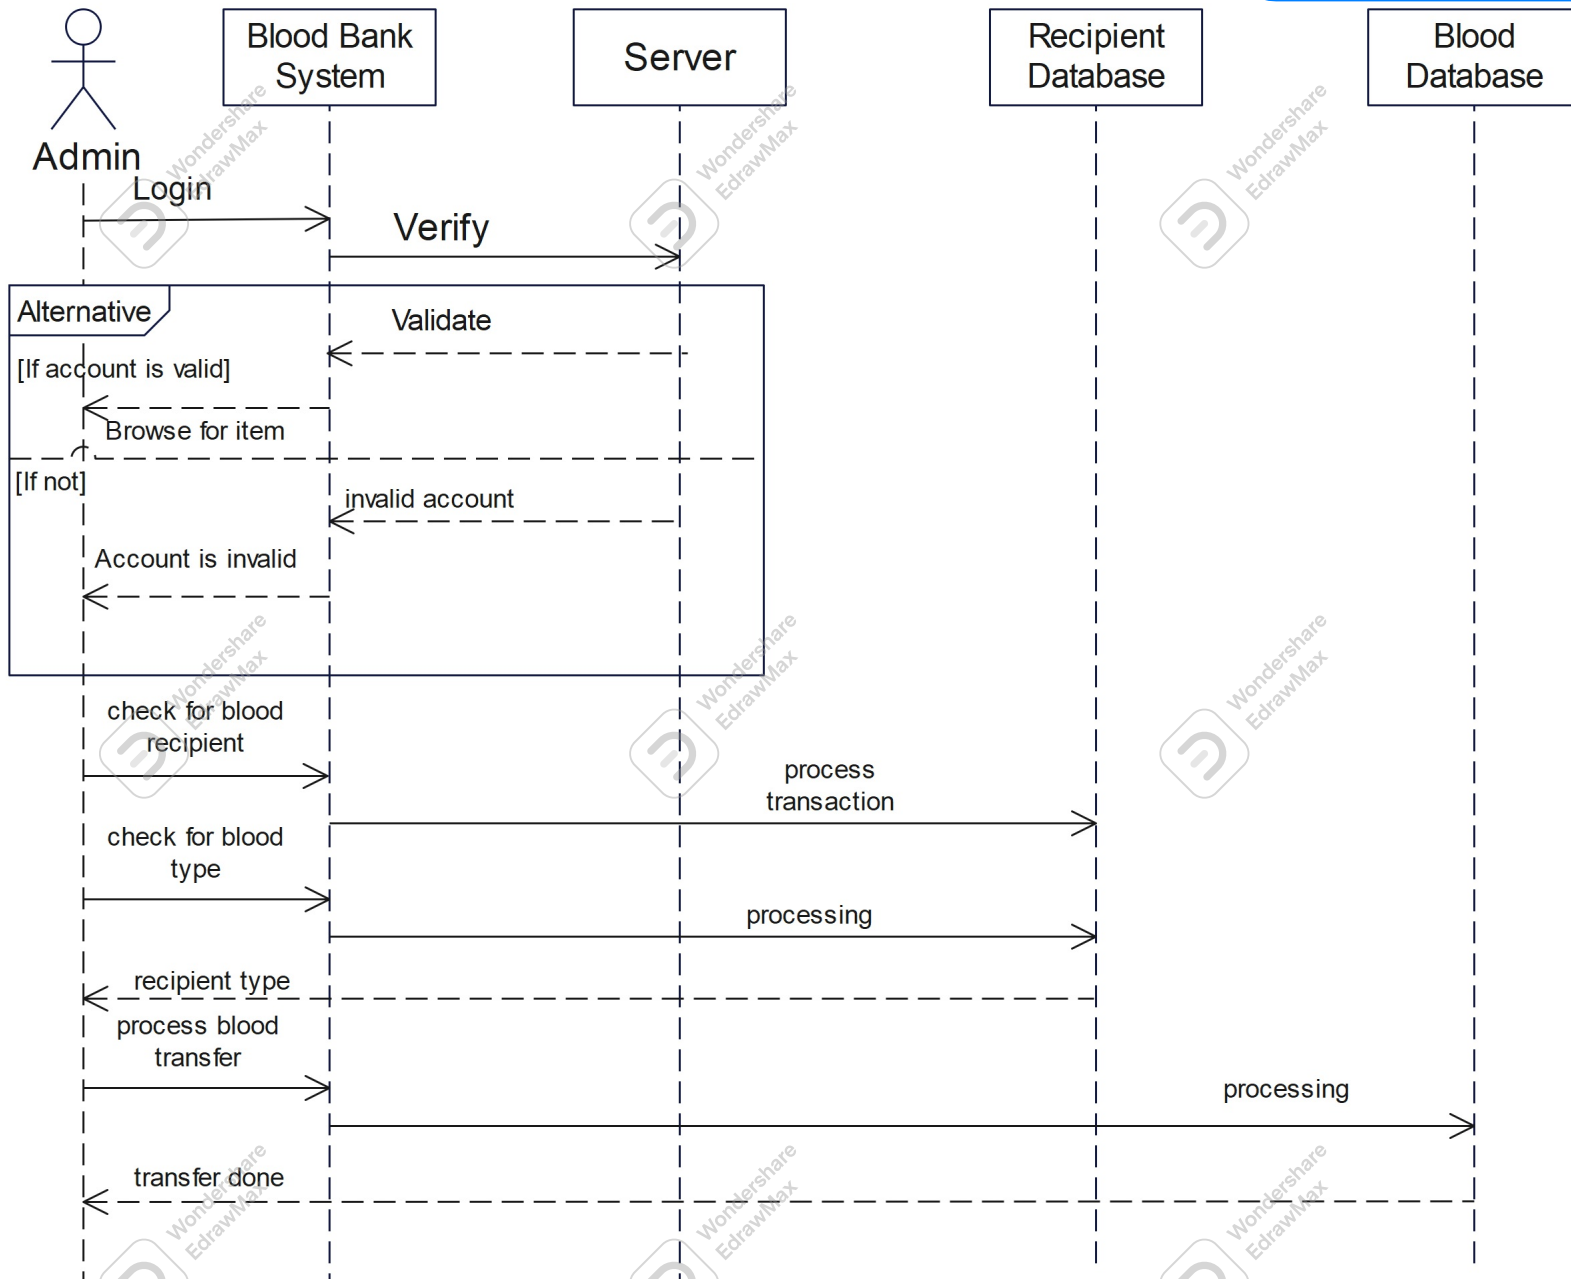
Admin

Blood Bank System

Server

Recipient Database

Blood Database

Login

Verify

Alternative

Validate

[If account is valid]

Browse for item

[If not]

invalid account

Account is invalid

check for blood recipient

process transaction

check for blood type

processing

recipient type

process blood transfer

processing

transfer done

Wondershare EdrawMax